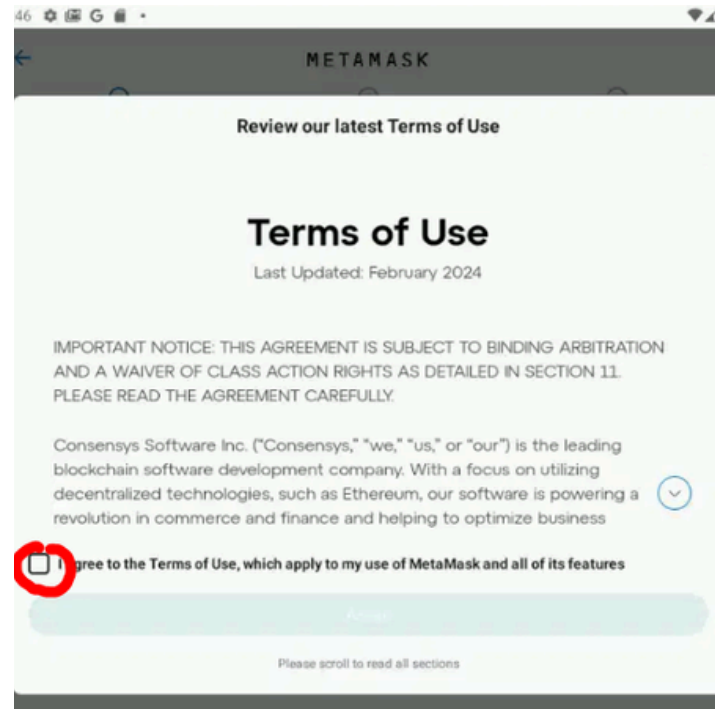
46

METAMASK

Review our latest Terms of Use

Terms of Use

Last Updated: February 2024

IMPORTANT NOTICE: THIS AGREEMENT IS SUBJECT TO BINDING ARBITRATION AND A WAIVER OF CLASS ACTION RIGHTS AS DETAILED IN SECTION 11. PLEASE READ THE AGREEMENT CAREFULLY.

Consensys Software Inc. ("Consensys," "we," "us," or "our") is the leading blockchain software development company. With a focus on utilizing decentralized technologies, such as Ethereum, our software is powering a revolution in commerce and finance and helping to optimize business

I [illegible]gree to the Terms of Use, which apply to my use of MetaMask and all of its features

Accept

Please scroll to read all sections